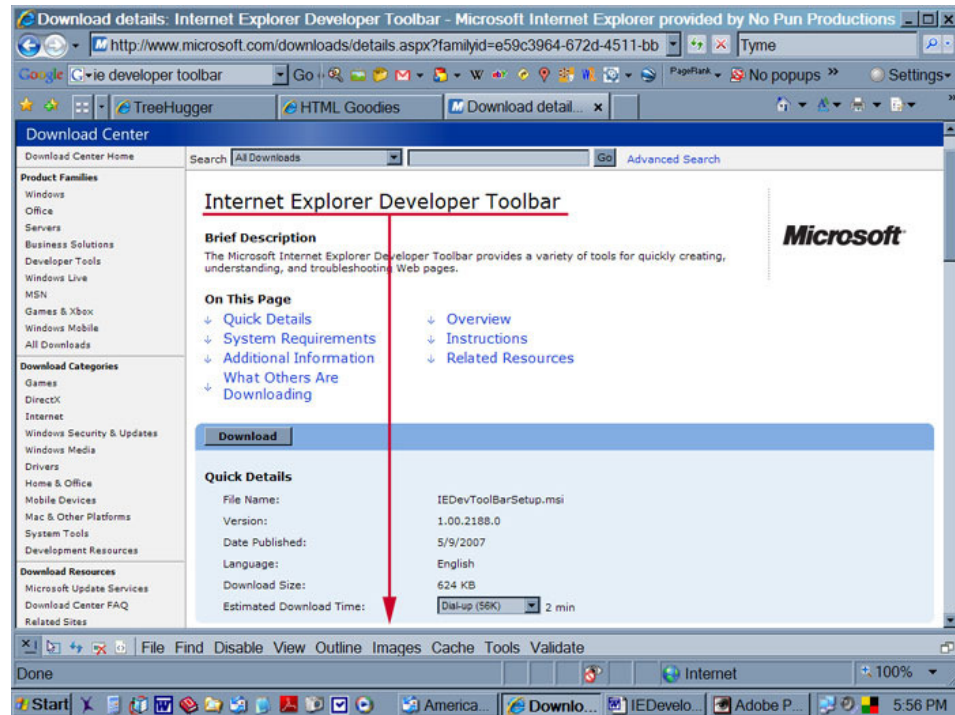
Download details: Internet Explorer Developer Toolbar - Microsoft Internet Explorer provided by No Pun Productions

http://www.microsoft.com/downloads/details.aspx?familyid=e59c3964-672d-4511-bb

Tyme

Google ie developer toolbar Go PageRank No popups Settings

TreeHugger HTML Goodies Download detail...

Download Center

Download Center Home

Product Families
Windows
Office
Servers
Business Solutions
Developer Tools
Windows Live
MSN
Games & Xbox
Windows Mobile
All Downloads

Download Categories
Games
DirectX
Internet
Windows Security & Updates
Windows Media
Drivers
Home & Office
Mobile Devices
Mac & Other Platforms
System Tools
Development Resources

Download Resources
Microsoft Update Services
Download Center FAQ
Related Sites

Search All Downloads Go Advanced Search

Internet Explorer Developer Toolbar

Microsoft

Brief Description
The Microsoft Internet Explorer Developer Toolbar provides a variety of tools for quickly creating, understanding, and troubleshooting Web pages.

On This Page
Quick Details
System Requirements
Additional Information
What Others Are Downloading
Overview
Instructions
Related Resources

Download

Quick Details

| File Name: | IEDevToolBarSetup.msi |
|---|---|
| Version: | 1.00.2188.0 |
| Date Published: | 5/9/2007 |
| Language: | English |
| Download Size: | 624 KB |
| Estimated Download Time: | Dial-up (56K) 2 min |

File Find Disable View Outline Images Cache Tools Validate

Done Internet 100%

Start America... Downlo... IEDevelo... Adobe P... 5:56 PM